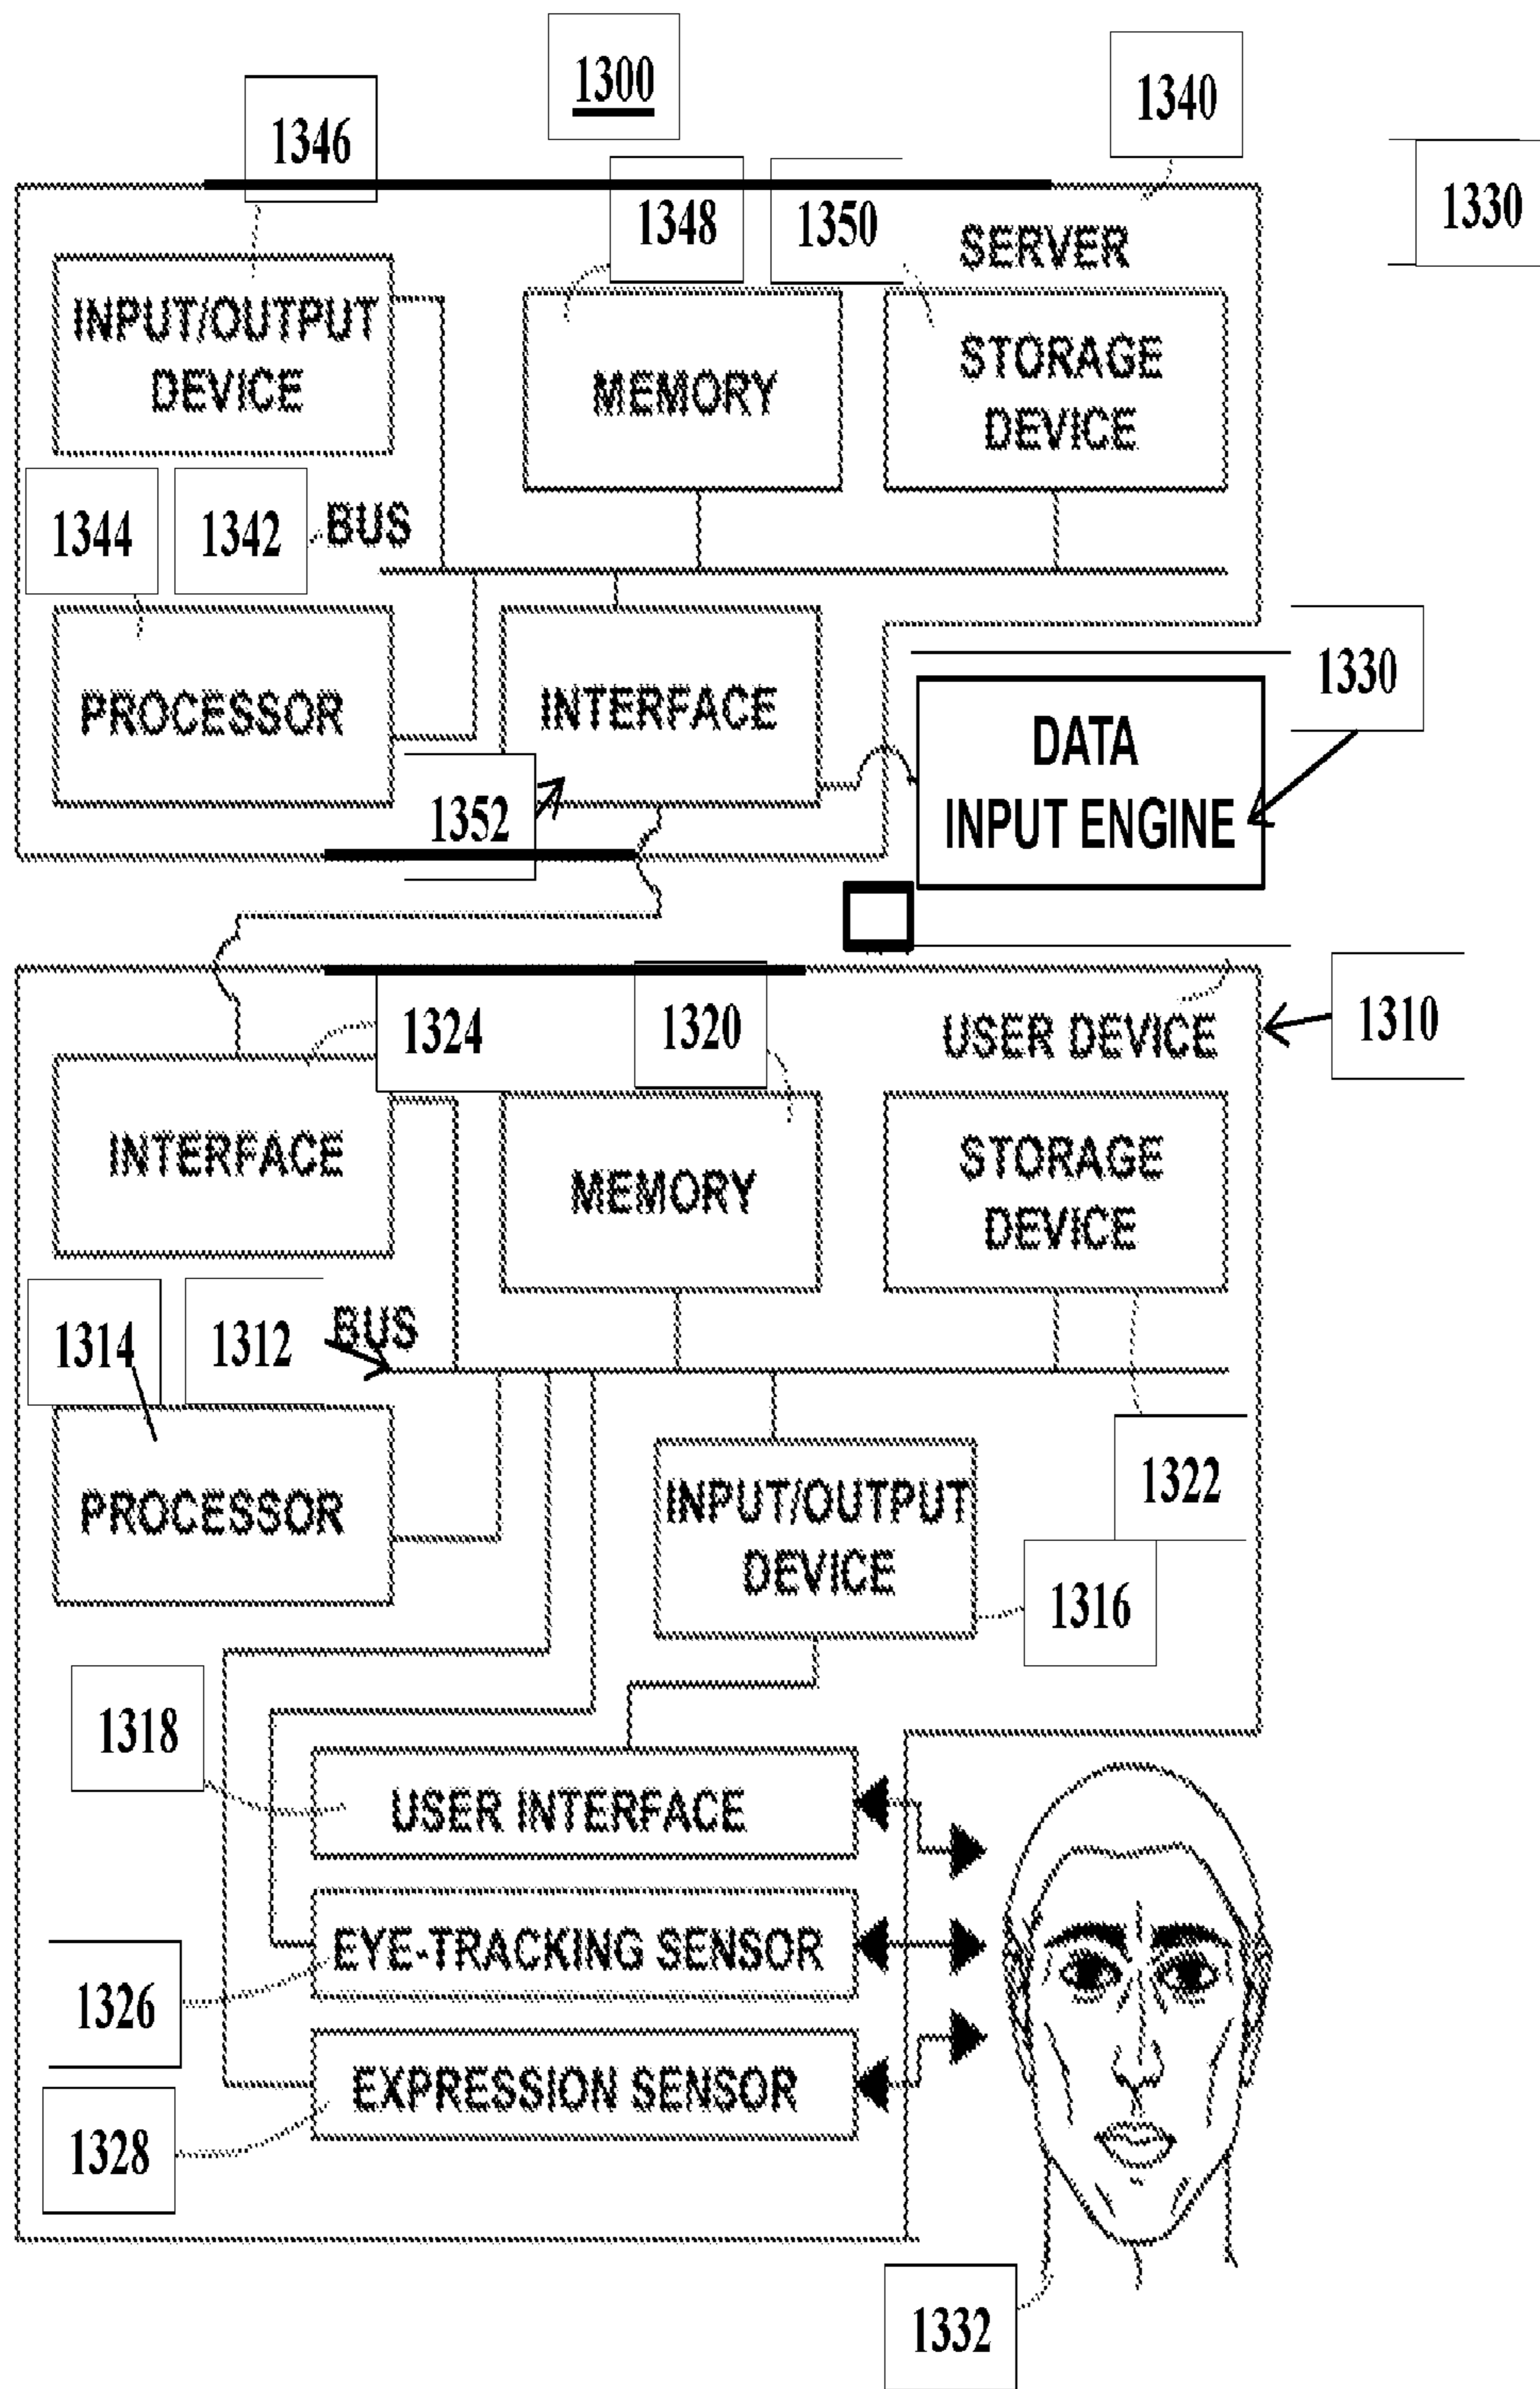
1300

1346

1340

1330

1348

1350

SERVER

INPUT/OUTPUT DEVICE

MEMORY

STORAGE DEVICE

1344

1342

BUS

PROCESSOR

INTERFACE

1330

DATA INPUT ENGINE

1352

1324

1320

USER DEVICE

1310

INTERFACE

MEMORY

STORAGE DEVICE

1314

1312

BUS

PROCESSOR

INPUT/OUTPUT DEVICE

1322

1316

1318

USER INTERFACE

EYE-TRACKING SENSOR

1326

EXPRESSION SENSOR

1328

1332